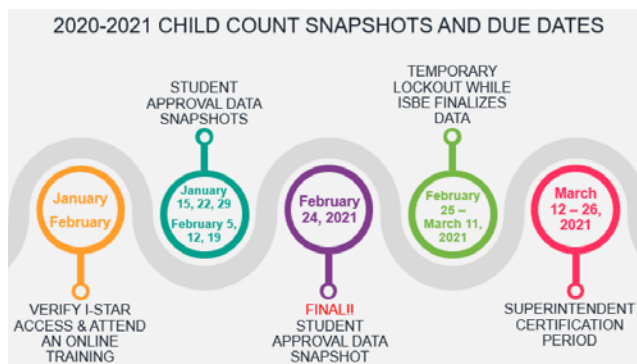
2020-2021 CHILD COUNT SNAPSHOTS AND DUE DATES

January
February

VERIFY I-STAR ACCESS & ATTEND AN ONLINE TRAINING

STUDENT APPROVAL DATA SNAPSHOTS

January 15, 22, 29
February 5, 12, 19

February 24, 2021

FINAL!! STUDENT APPROVAL DATA SNAPSHOT

TEMPORARY LOCKOUT WHILE ISBE FINALIZES DATA

February 25 – March 11, 2021

March 12 – 26, 2021

SUPERINTENDENT CERTIFICATION PERIOD